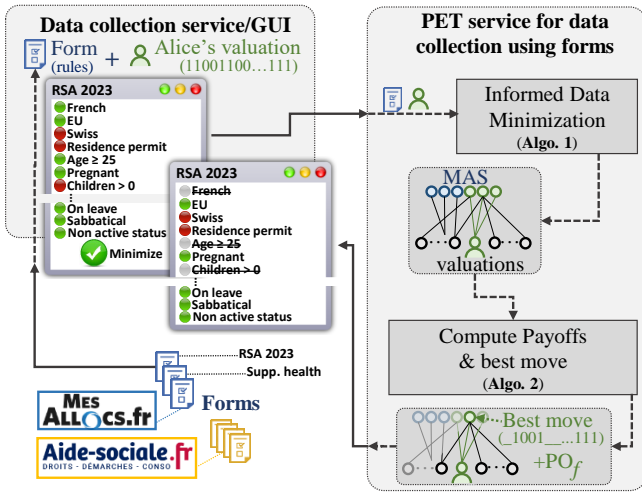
Data collection service/GUI

Form (rules) + Alice's valuation (11001100...111)

RSA 2023
French
EU
Swiss
Residence permit
Age ≥ 25
Pregnant
Children > 0
⋮
On leave
Sabbatical
Non active status
Minimize

RSA 2023
~~French~~
EU
Swiss
Residence permit
~~Age ≥ 25~~
Pregnant
~~Children > 0~~
⋮
On leave
Sabbatical
Non active status

RSA 2023
Supp. health

Mes Allocs.fr
Forms
Aide-sociale.fr
DROITS · DÉMARCHES · CONSO

PET service for data collection using forms

Informed Data Minimization (Algo. 1)

MAS
valuations

Compute Payoffs & best move (Algo. 2)

Best move (_1001_...111)
+PO$_f$